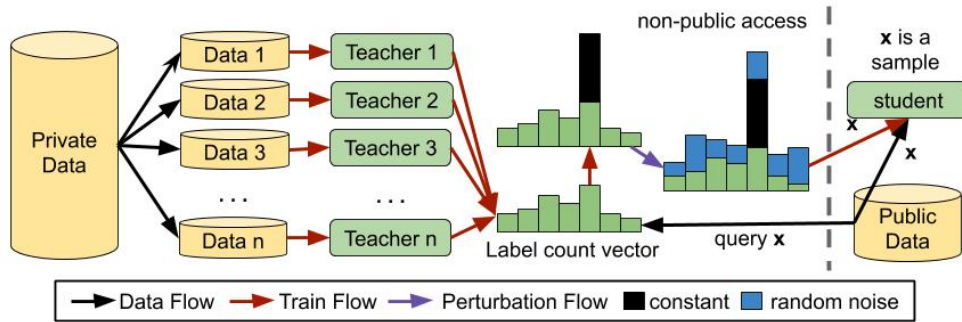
Private Data

Data 1
Data 2
Data 3
. . .
Data n

Teacher 1
Teacher 2
Teacher 3
. . .
Teacher n

Label count vector

non-public access

query **x**

**x** is a sample

student

**x**

**x**

Public Data

Data Flow
Train Flow
Perturbation Flow
constant
random noise